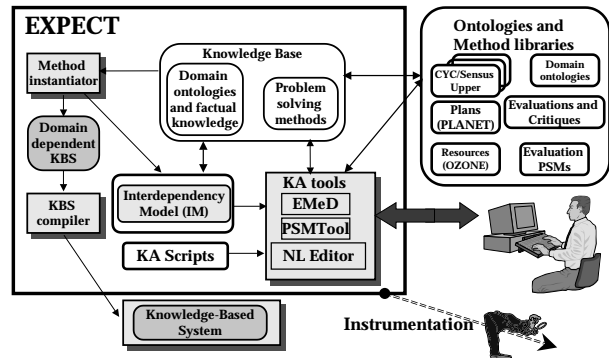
EXPECT

Knowledge Base

Domain ontologies and factual knowledge

Problem solving methods

Method instantiator

Domain dependent KBS

KBS compiler

Interdependency Model (IM)

KA tools

EMeD

PSMTool

NL Editor

KA Scripts

Knowledge-Based System

Ontologies and Method libraries

CYC/Sensus Upper

Domain ontologies

Plans (PLANET)

Evaluations and Critiques

Resources (OZONE)

Evaluation PSMs

Instrumentation